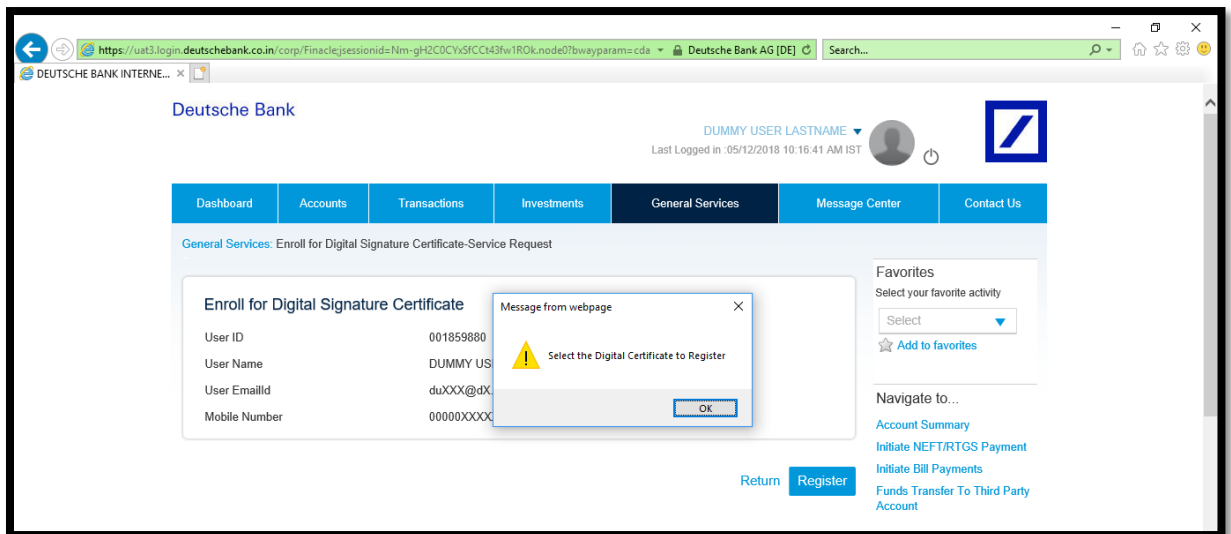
https://uat3.login.deutschebank.co.in/corp/Finacle;jsessionid=Nm-gH2C0CYxSfCCt43fw1ROk.node0?bwayparam=cda
Deutsche Bank AG [DE]
Search...
DEUTSCHE BANK INTERNE...

Deutsche Bank

DUMMY USER LASTNAME
Last Logged in :05/12/2018 10:16:41 AM IST

| Dashboard | Accounts | Transactions | Investments | General Services | Message Center | Contact Us |
|---|---|---|---|---|---|---|

General Services: Enroll for Digital Signature Certificate-Service Request

Enroll for Digital Signature Certificate

User ID 001859880
User Name DUMMY US
User EmailId duXXX@dX
Mobile Number 00000XXXX

Message from webpage
Select the Digital Certificate to Register
OK

Return Register

Favorites
Select your favorite activity
Select
Add to favorites

Navigate to...
Account Summary
Initiate NEFT/RTGS Payment
Initiate Bill Payments
Funds Transfer To Third Party Account